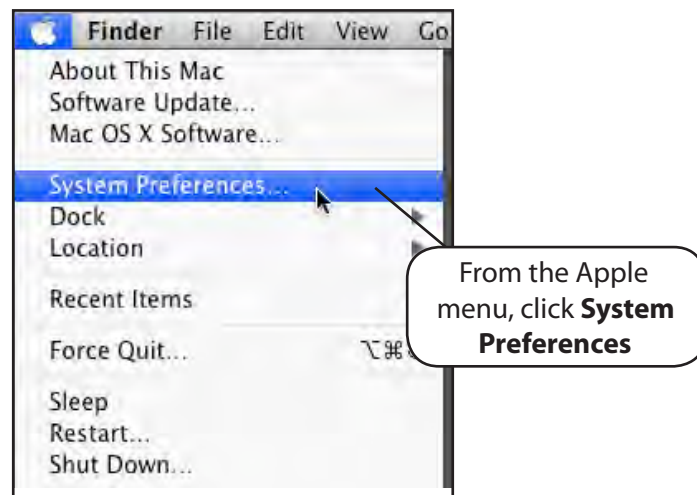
Finder File Edit View Go

About This Mac
Software Update...
Mac OS X Software...

System Preferences...
Dock
Location

Recent Items

Force Quit... ⌥⌘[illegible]

Sleep
Restart...
Shut Down...

From the Apple menu, click **System Preferences**